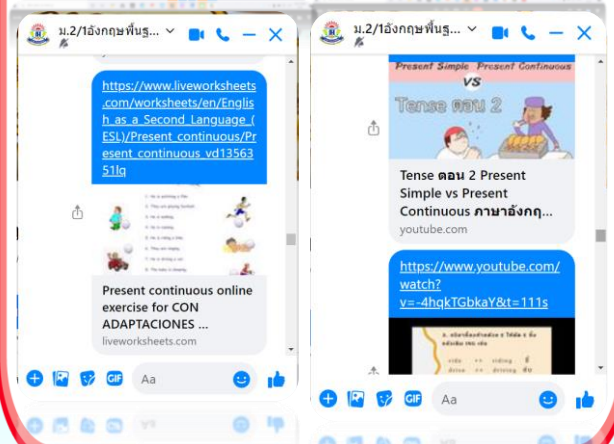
ม.2/1อังกฤษพื้นฐ...

https://www.liveworksheets.com/worksheets/en/English_as_a_Second_Language_(ESL)/Present_continuous/Present_continuous_vd1356351lq

Present continuous online exercise for CON ADAPTACIONES ...

liveworksheets.com

GIF Aa

ม.2/1อังกฤษพื้นฐ...

Present Simple Present Continuous VS Tense ตอน 2

Tense ตอน 2 Present Simple vs Present Continuous ภาษาอังกฤ...

youtube.com

https://www.youtube.com/watch?v=-4hqkTGbkaY&t=111s

GIF Aa